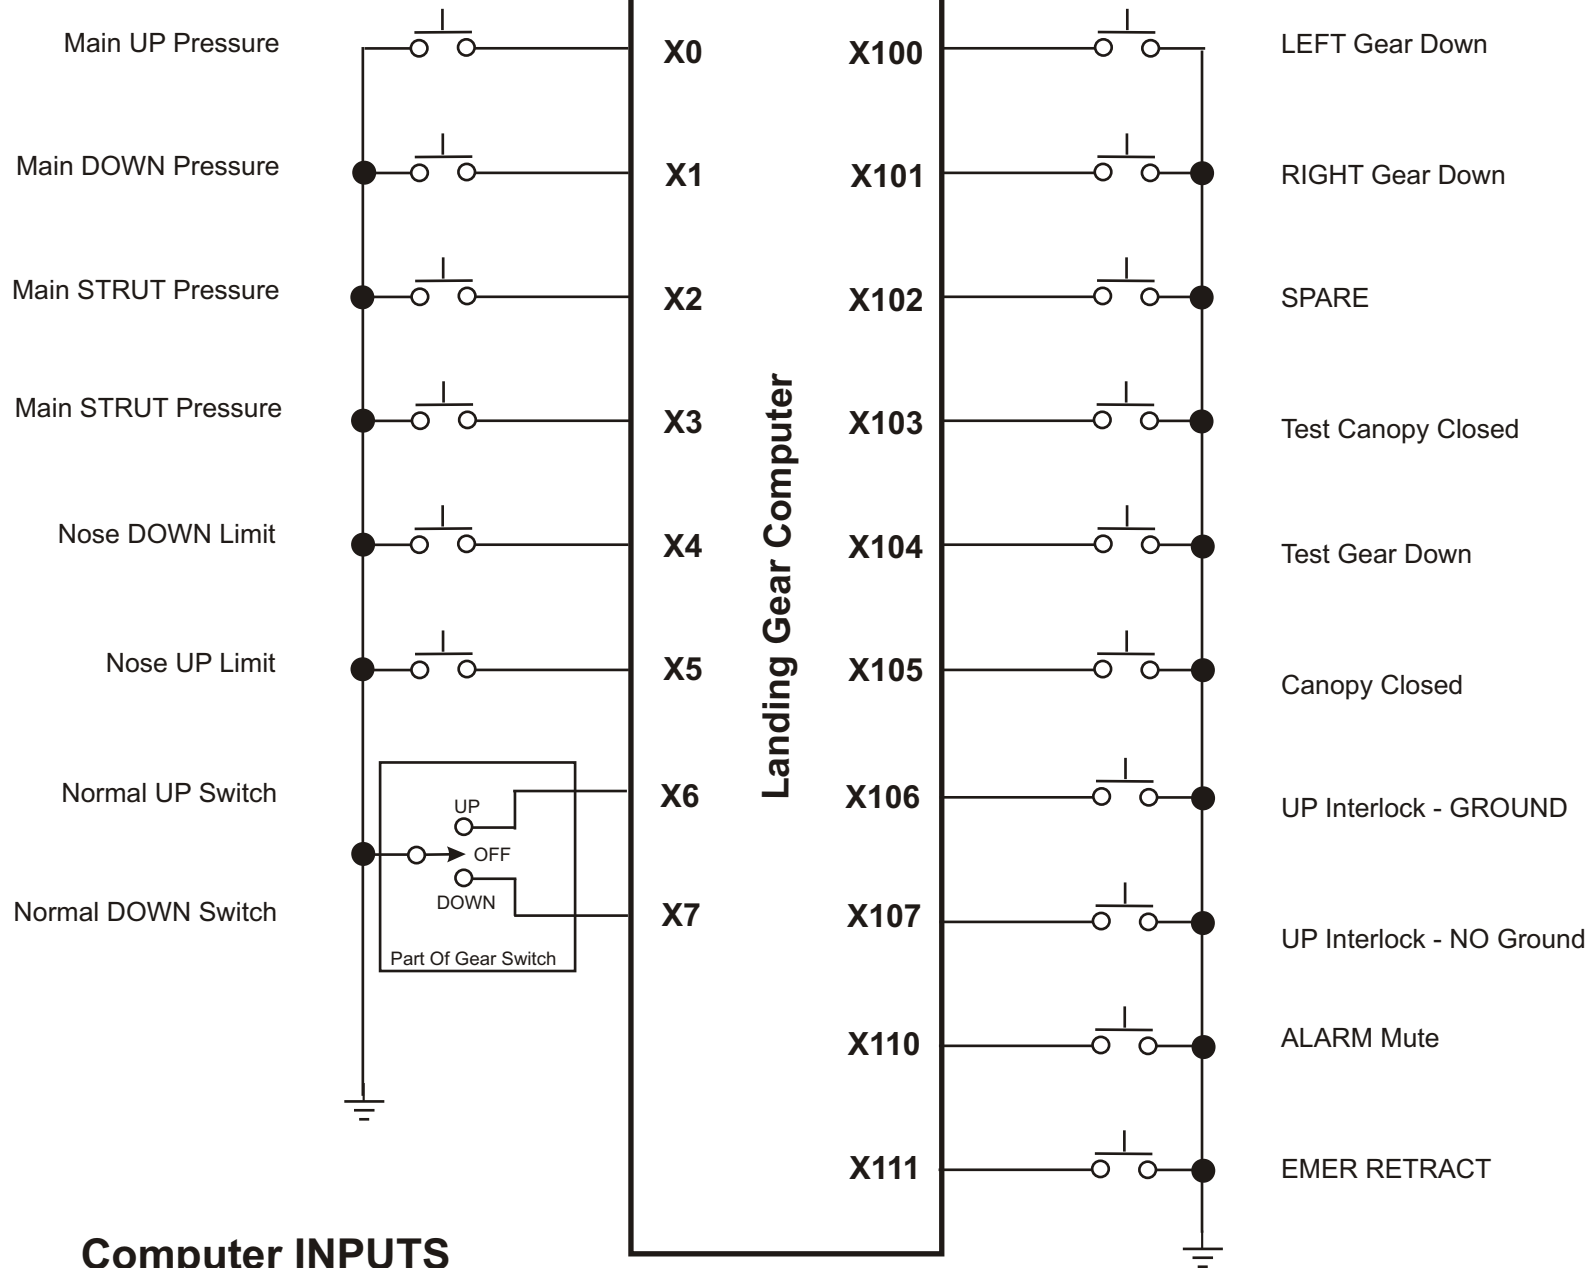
Main UP Pressure
X0
X100
LEFT Gear Down

Main DOWN Pressure
X1
X101
RIGHT Gear Down

Main STRUT Pressure
X2
X102
SPARE

Main STRUT Pressure
X3
X103
Test Canopy Closed

Nose DOWN Limit
X4
X104
Test Gear Down

Nose UP Limit
X5
X105
Canopy Closed

Landing Gear Computer

Normal UP Switch
UP
OFF
DOWN
Part Of Gear Switch
X6
X106
UP Interlock - GROUND

Normal DOWN Switch
X7
X107
UP Interlock - NO Ground

X110
ALARM Mute

X111
EMER RETRACT

Computer INPUTS